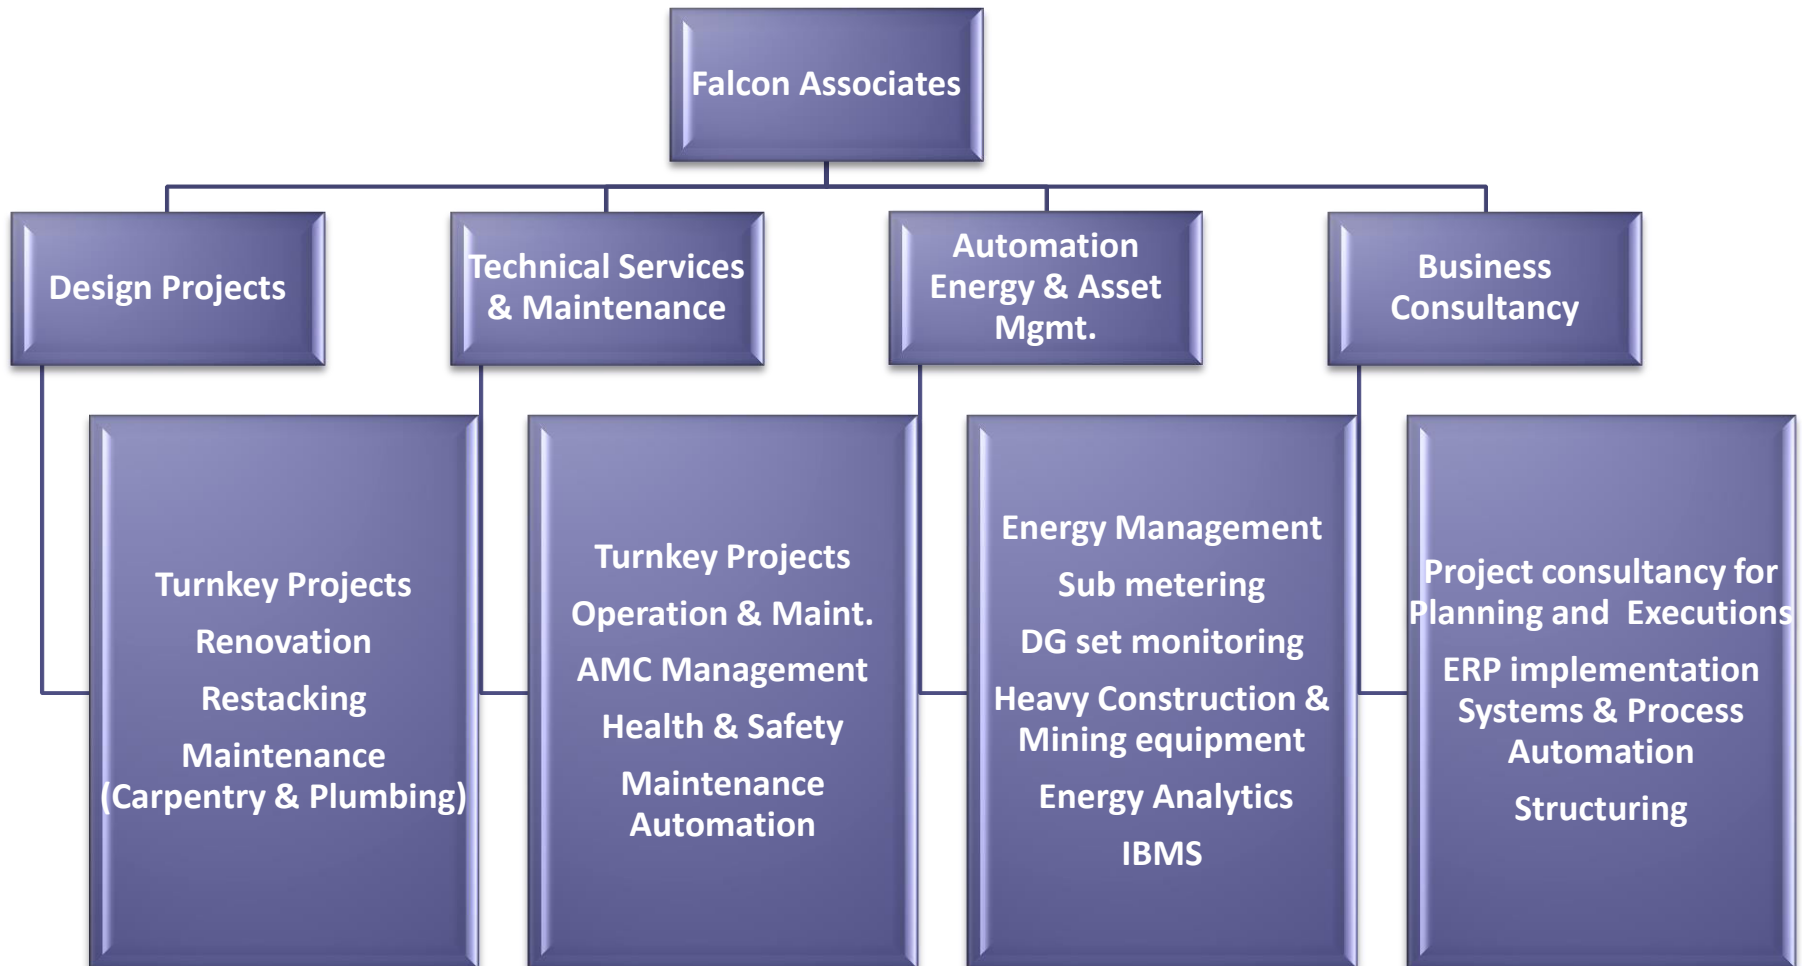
Falcon Associates

Design Projects

Technical Services & Maintenance

Automation Energy & Asset Mgmt.

Business Consultancy

Turnkey Projects
Renovation
Restacking
Maintenance (Carpentry & Plumbing)

Turnkey Projects
Operation & Maint.
AMC Management
Health & Safety
Maintenance Automation

Energy Management
Sub metering
DG set monitoring
Heavy Construction & Mining equipment
Energy Analytics
IBMS

Project consultancy for Planning and Executions
ERP implementation Systems & Process Automation
Structuring